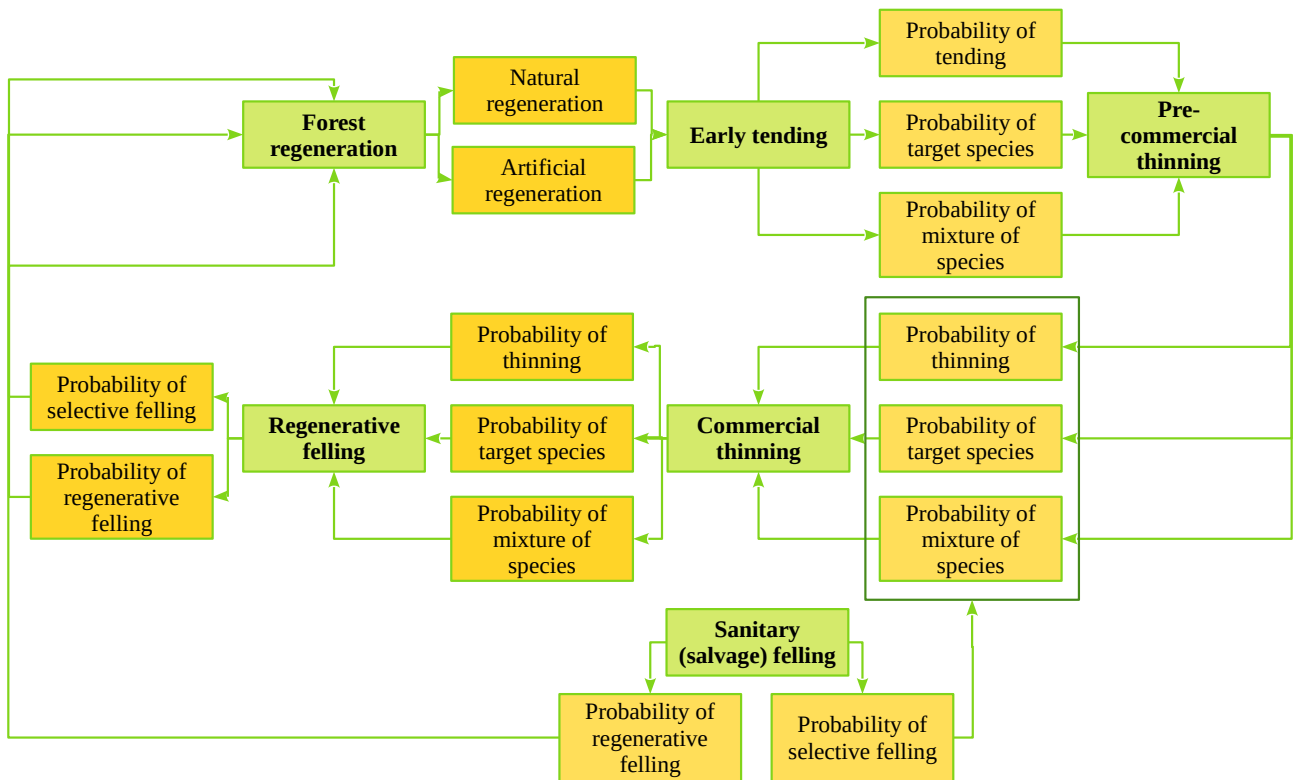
Forest regeneration

Natural regeneration

Artificial regeneration

Early tending

Probability of tending

Probability of target species

Probability of mixture of species

Pre-commercial thinning

Probability of thinning

Probability of target species

Probability of mixture of species

Commercial thinning

Probability of thinning

Probability of target species

Probability of mixture of species

Regenerative felling

Probability of selective felling

Probability of regenerative felling

Sanitary (salvage) felling

Probability of regenerative felling

Probability of selective felling